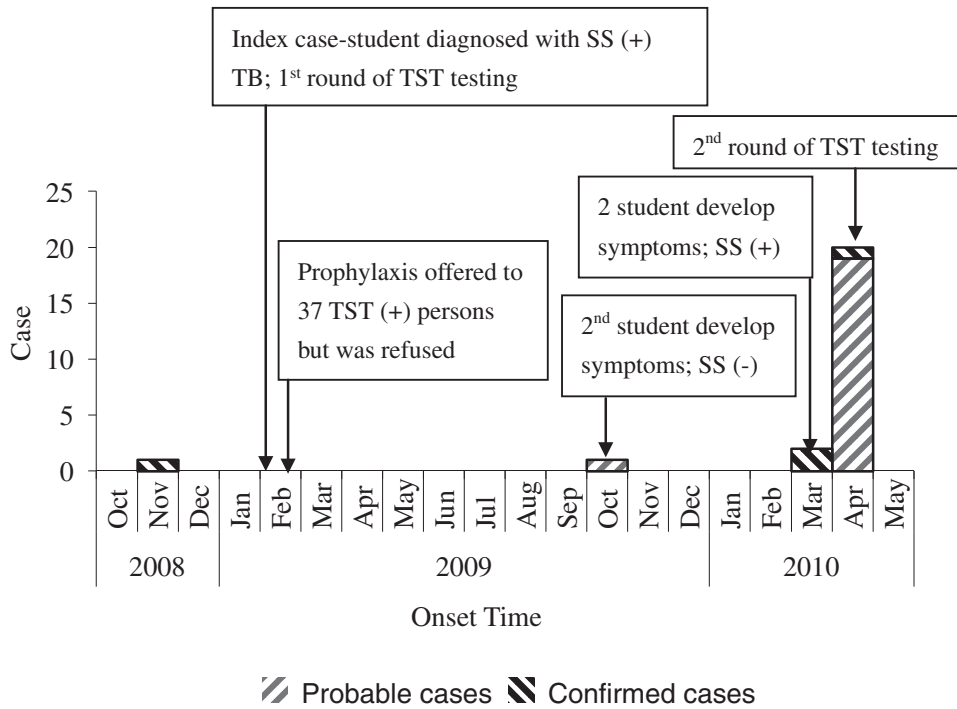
Index case-student diagnosed with SS (+) TB; 1$^{st}$ round of TST testing

2$^{nd}$ round of TST testing

2 student develop symptoms; SS (+)

Prophylaxis offered to 37 TST (+) persons but was refused

2$^{nd}$ student develop symptoms; SS (-)

25
20
15
10
5
0

Case

Oct
Nov
Dec
Jan
Feb
Mar
Apr
May
Jun
Jul
Aug
Sep
Oct
Nov
Dec
Jan
Feb
Mar
Apr
May

2008
2009
2010

Onset Time

Probable cases Confirmed cases